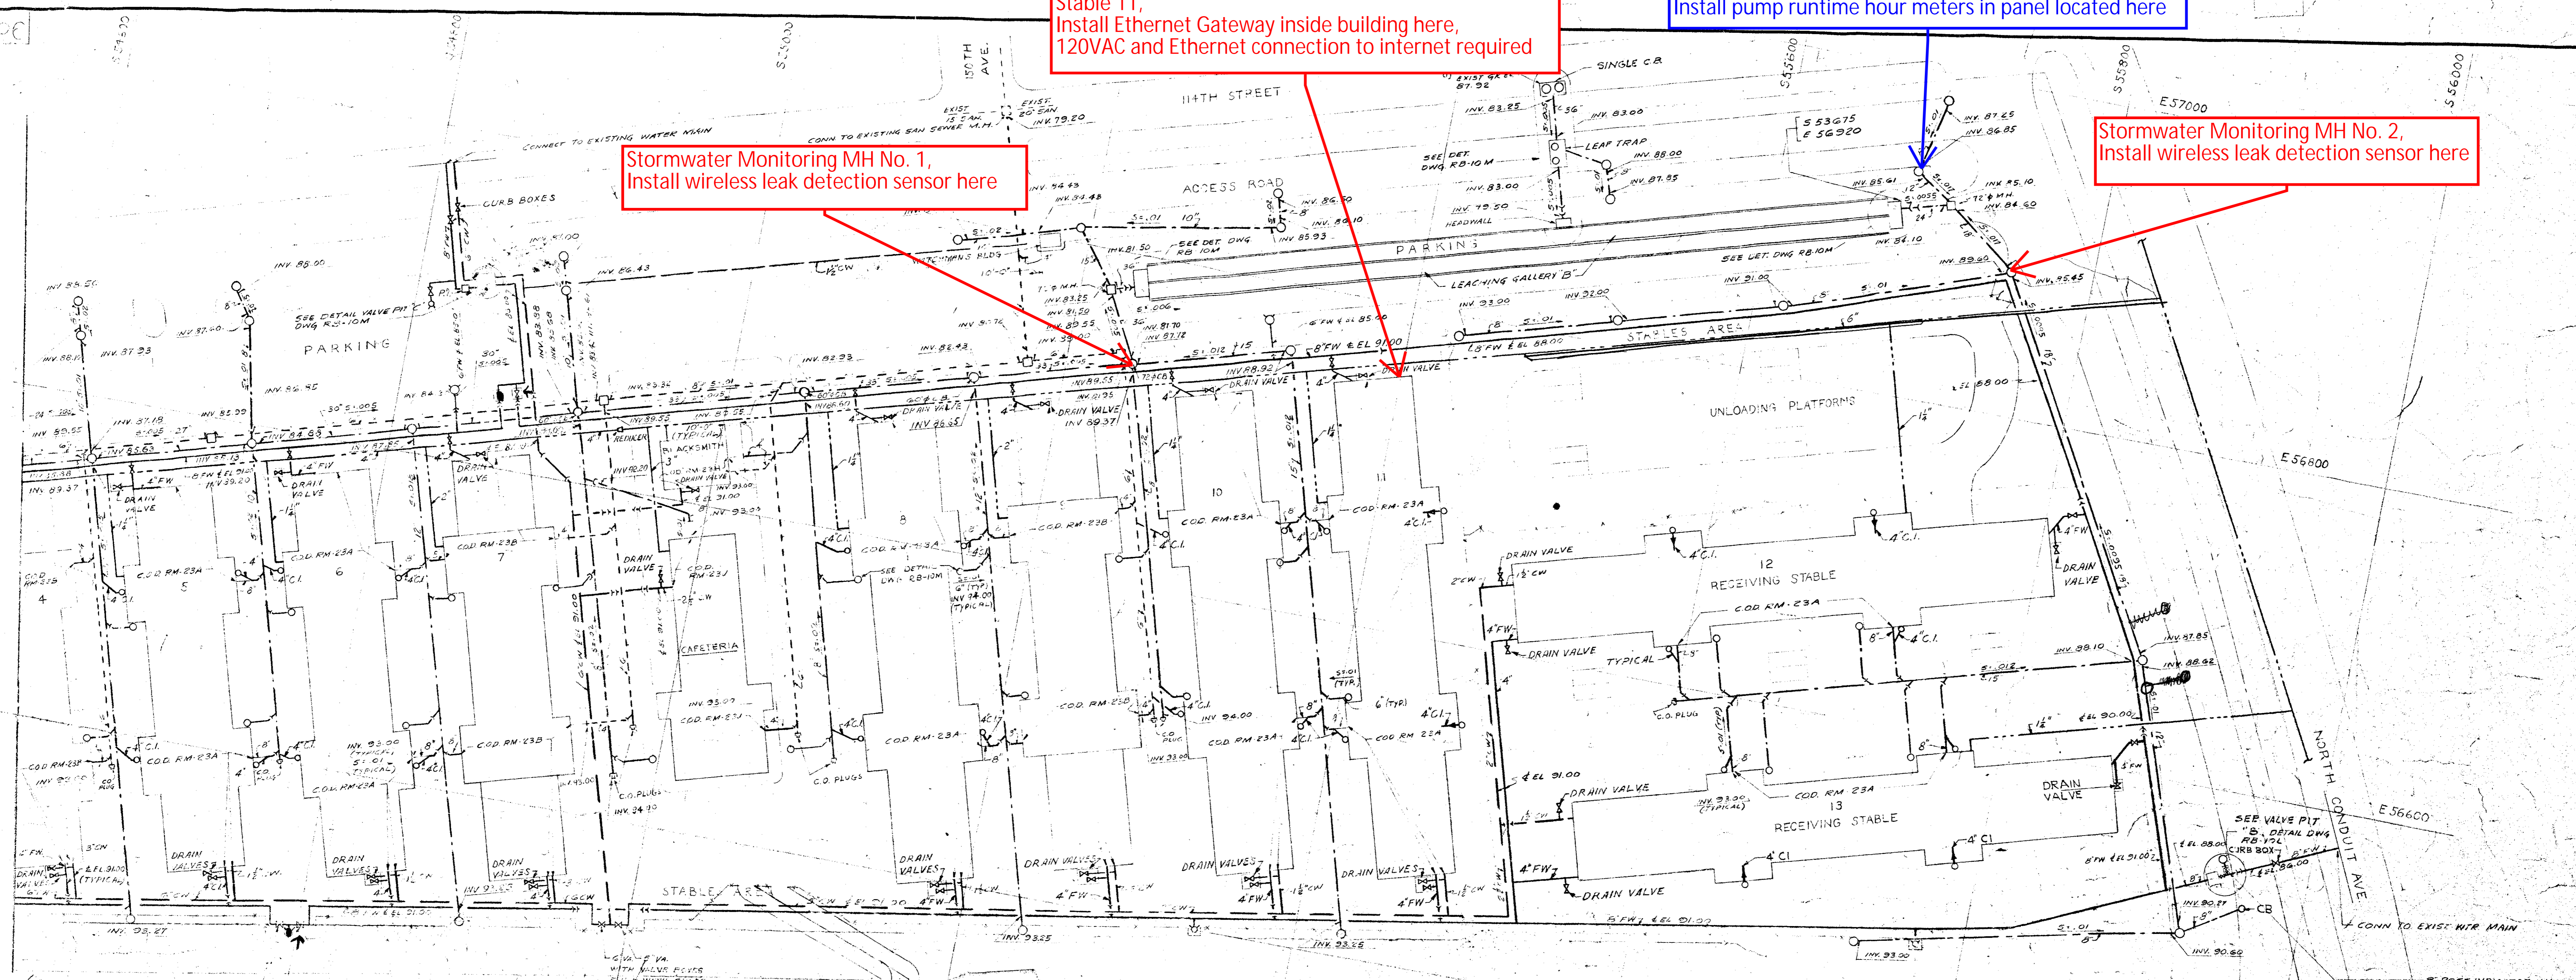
Stable 11,
Install Ethernet Gateway inside building here,
120VAC and Ethernet connection to internet required

Install pump runtime hour meters in panel located here

Stormwater Monitoring MH No. 1,
Install wireless leak detection sensor here

Stormwater Monitoring MH No. 2,
Install wireless leak detection sensor here

150TH AVE.

114TH STREET

ACCESS ROAD

PARKING

PARKING

LEACHING GALLERY "B"

STABLES AREA

UNLOADING PLATFORMS

12
RECEIVING STABLE

13
RECEIVING STABLE

CAFETERIA

BLACKSMITH

STABLE AREA

NORTH CONDUIT AVE

SINGLE C.B.

LEAF TRAP

CURB BOXES

CONNECT TO EXISTING WATER MAIN

CONN TO EXISTING SAN SEWER M.H.

DRAIN VALVE

DRAIN VALVES

C.O. PLUGS

TYPICAL

CONN TO EXIST WTR MAIN

SEE VALVE PIT "B" DETAIL DWG RB-10M

S 53675
E 56920

E 57000

E 56800

E 56600

S 55600

S 55800

S 56000

10

8

7

6

5

4

11

COD. RM-23A

COD. RM-23B

INV. 93.27

INV. 93.25

INV. 93.00

INV. 89.55

INV. 88.92

INV. 83.25

INV. 83.00

INV. 88.00

INV. 87.55

INV. 85.10

INV. 84.60

INV. 87.65

INV. 86.85

INV. 87.85

INV. 88.62

INV. 88.10

INV. 90.27

INV. 90.60

¢ EL 91.00

¢ EL 90.00

¢ EL 88.00

¢ EL 91.02

S=.01